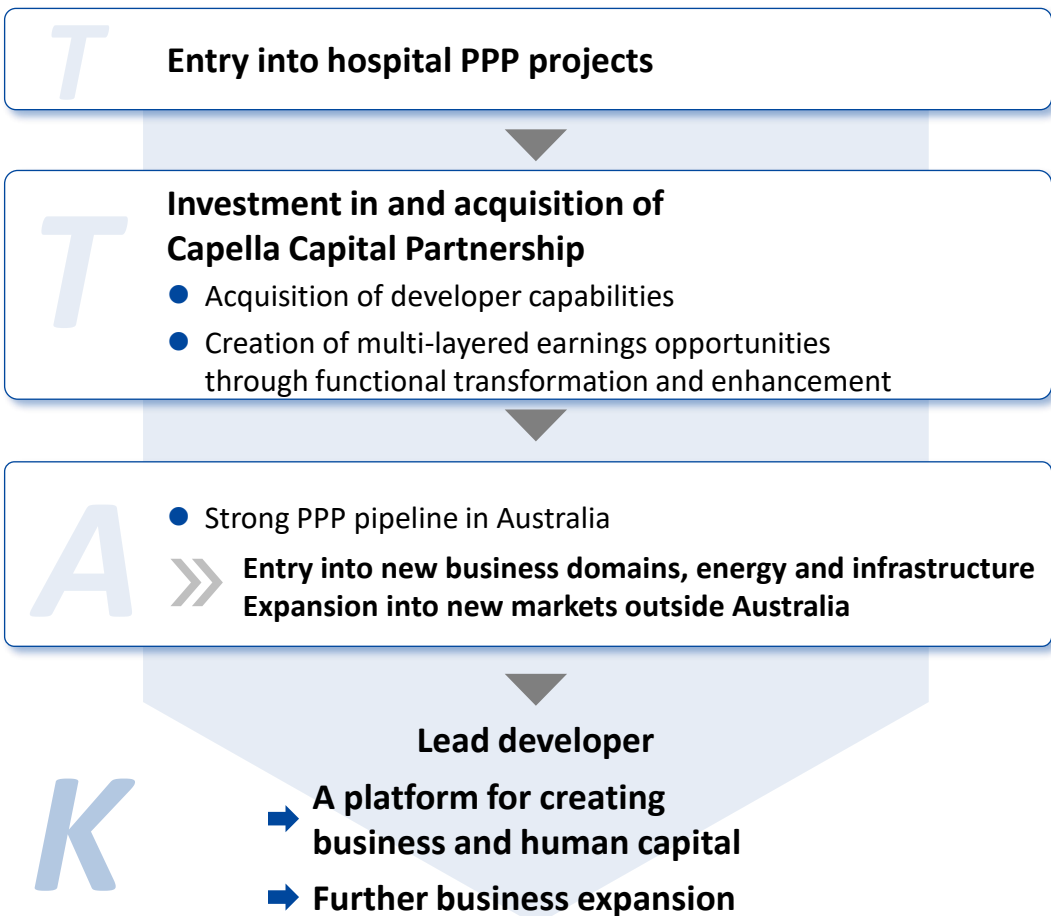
T

Entry into hospital PPP projects

T

Investment in and acquisition of Capella Capital Partnership

Acquisition of developer capabilities

Creation of multi-layered earnings opportunities through functional transformation and enhancement

A

Strong PPP pipeline in Australia

Entry into new business domains, energy and infrastructure
Expansion into new markets outside Australia

Lead developer

K

A platform for creating business and human capital

Further business expansion